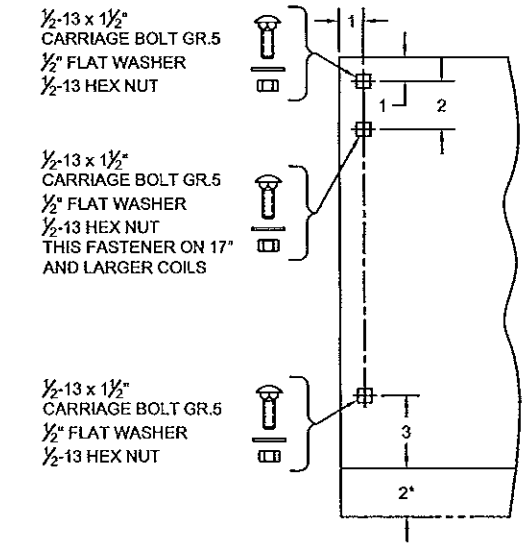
$\frac{1}{2}$-13 x $1\frac{1}{2}$"
CARRIAGE BOLT GR.5
$\frac{1}{2}$" FLAT WASHER
$\frac{1}{2}$-13 HEX NUT

$\frac{1}{2}$-13 x $1\frac{1}{2}$"
CARRIAGE BOLT GR.5
$\frac{1}{2}$" FLAT WASHER
$\frac{1}{2}$-13 HEX NUT
THIS FASTENER ON 17" AND LARGER COILS

$\frac{1}{2}$-13 x $1\frac{1}{2}$"
CARRIAGE BOLT GR.5
$\frac{1}{2}$" FLAT WASHER
$\frac{1}{2}$-13 HEX NUT

1

1

2

3

2"